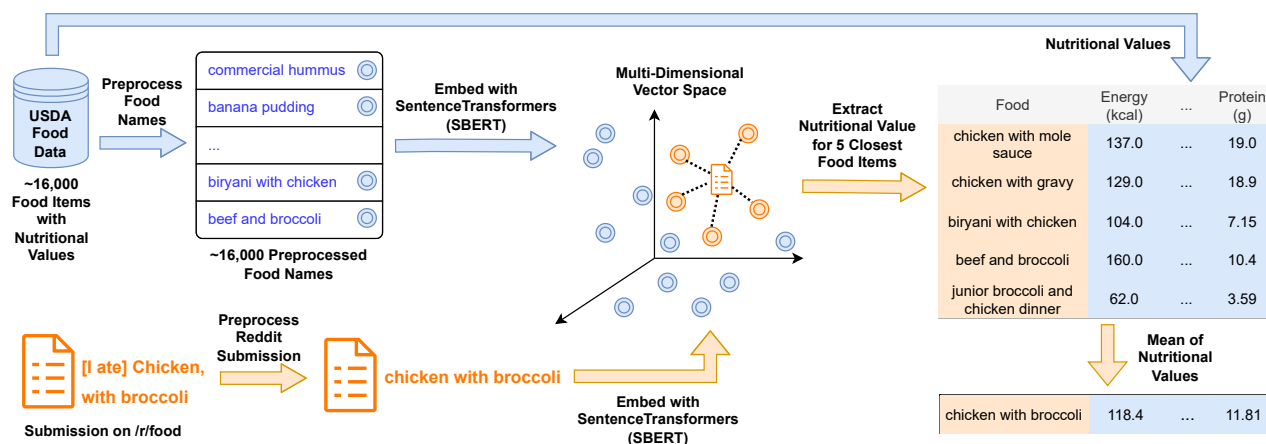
USDA Food Data

~16,000 Food Items with Nutritional Values

Preprocess Food Names

commercial hummus
banana pudding
...
biryani with chicken
beef and broccoli

~16,000 Preprocessed Food Names

Embed with SentenceTransformers (SBERT)

Multi-Dimensional Vector Space

Extract Nutritional Value for 5 Closest Food Items

Nutritional Values

| Food | Energy (kcal) | ... | Protein (g) |
|---|---|---|---|
| chicken with mole sauce | 137.0 | ... | 19.0 |
| chicken with gravy | 129.0 | ... | 18.9 |
| biryani with chicken | 104.0 | ... | 7.15 |
| beef and broccoli | 160.0 | ... | 10.4 |
| junior broccoli and chicken dinner | 62.0 | ... | 3.59 |

Mean of Nutritional Values

| chicken with broccoli | 118.4 | ... | 11.81 |
|---|---|---|---|

[I ate] Chicken, with broccoli

Submission on /r/food

Preprocess Reddit Submission

chicken with broccoli

Embed with SentenceTransformers (SBERT)